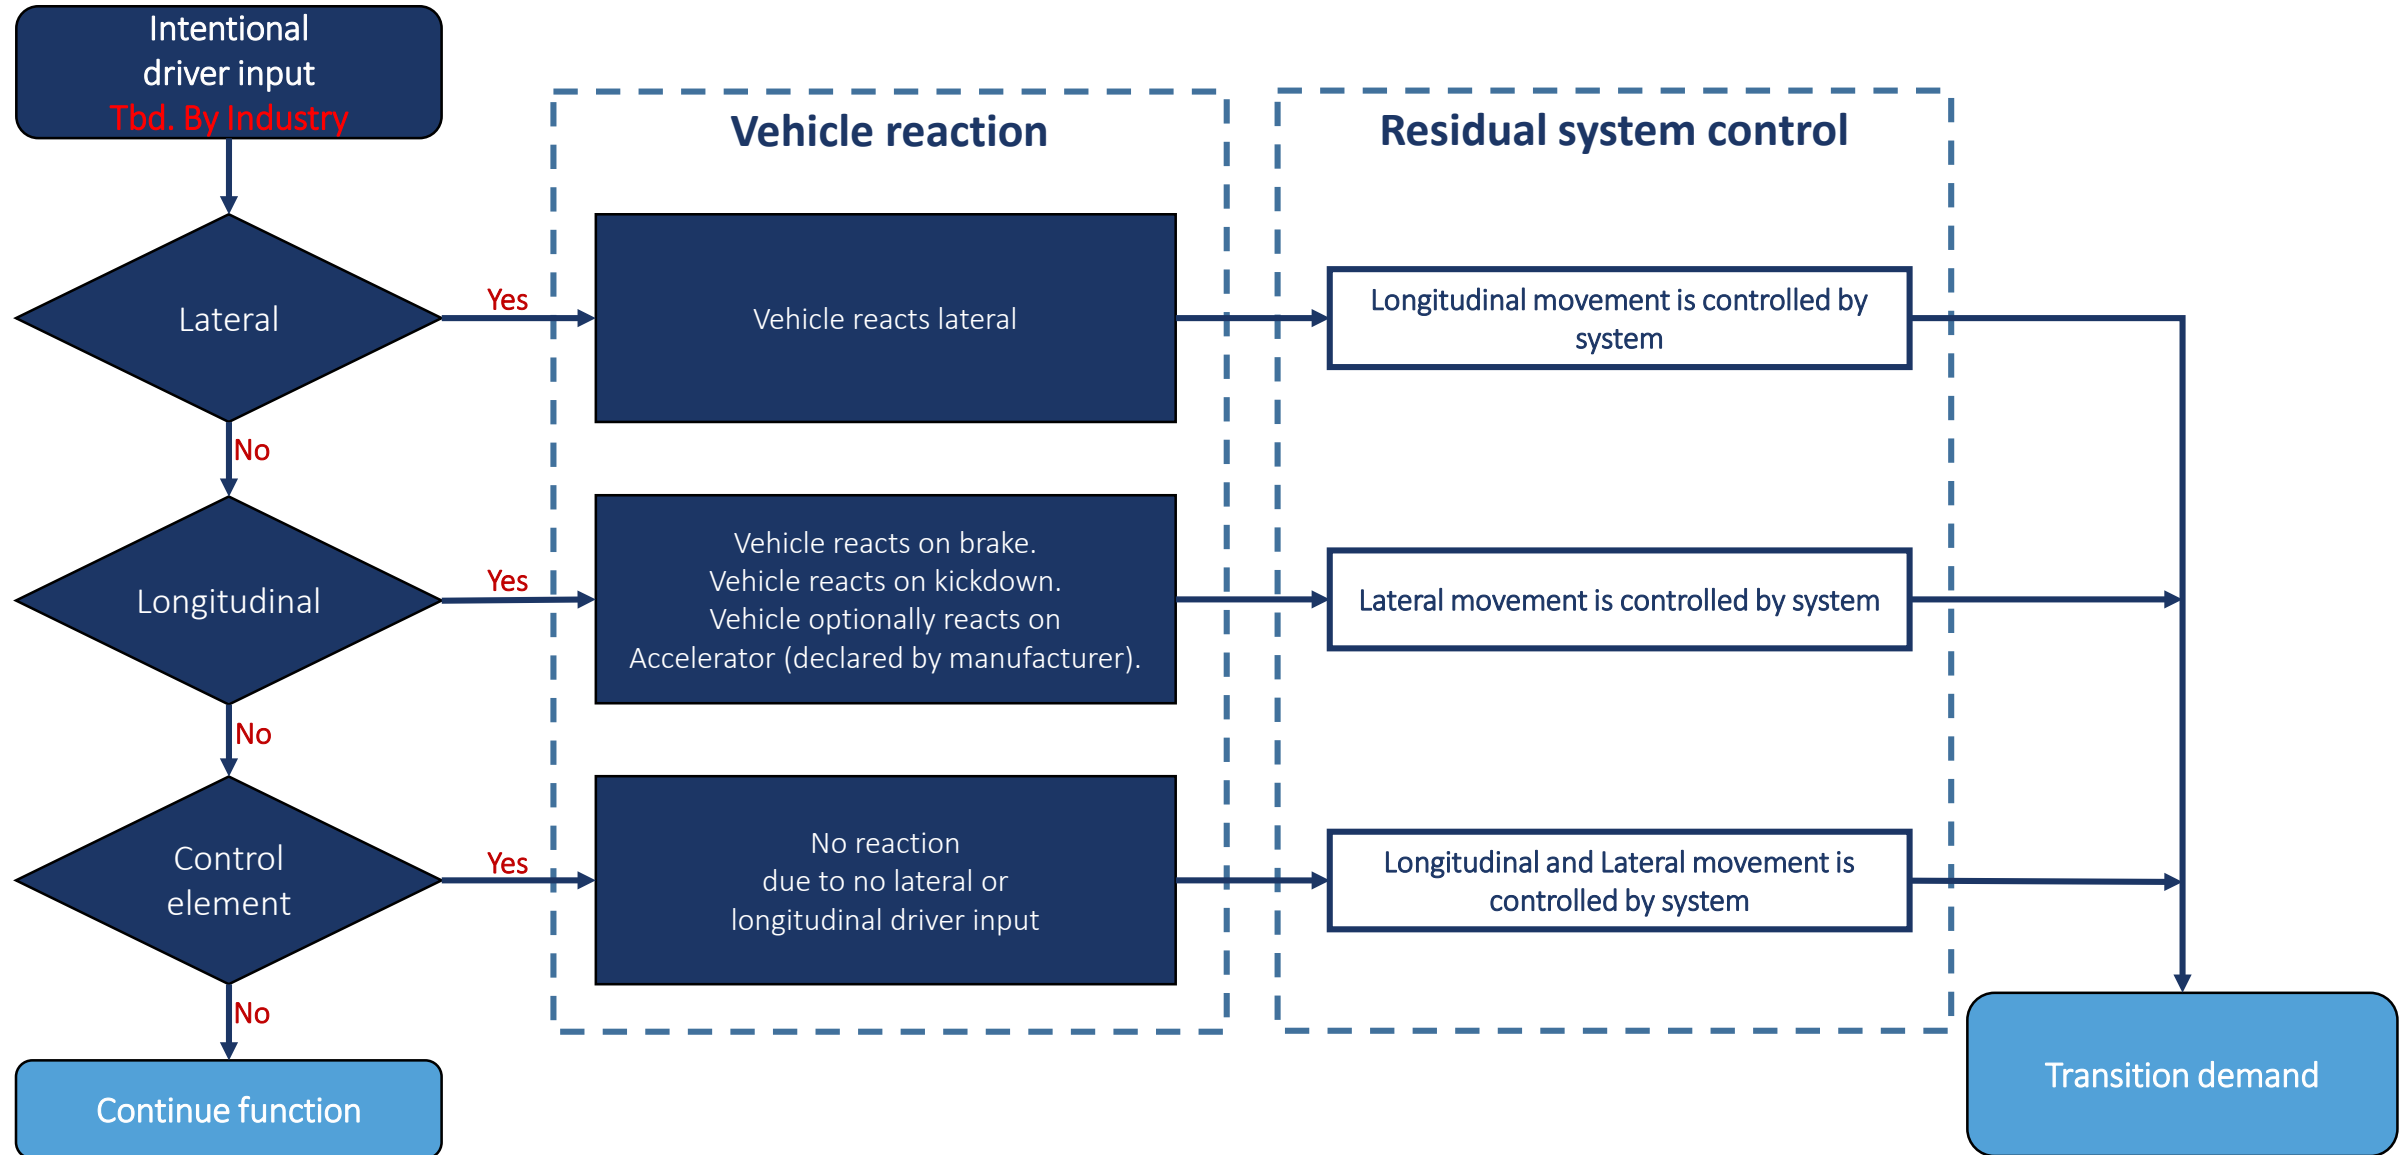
Intentional driver input
Tbd. By Industry

Vehicle reaction

Residual system control

Lateral

Yes

Vehicle reacts lateral

Longitudinal movement is controlled by system

No

Longitudinal

Yes

Vehicle reacts on brake.
Vehicle reacts on kickdown.
Vehicle optionally reacts on Accelerator (declared by manufacturer).

Lateral movement is controlled by system

No

Control element

Yes

No reaction
due to no lateral or
longitudinal driver input

Longitudinal and Lateral movement is controlled by system

No

Continue function

Transition demand